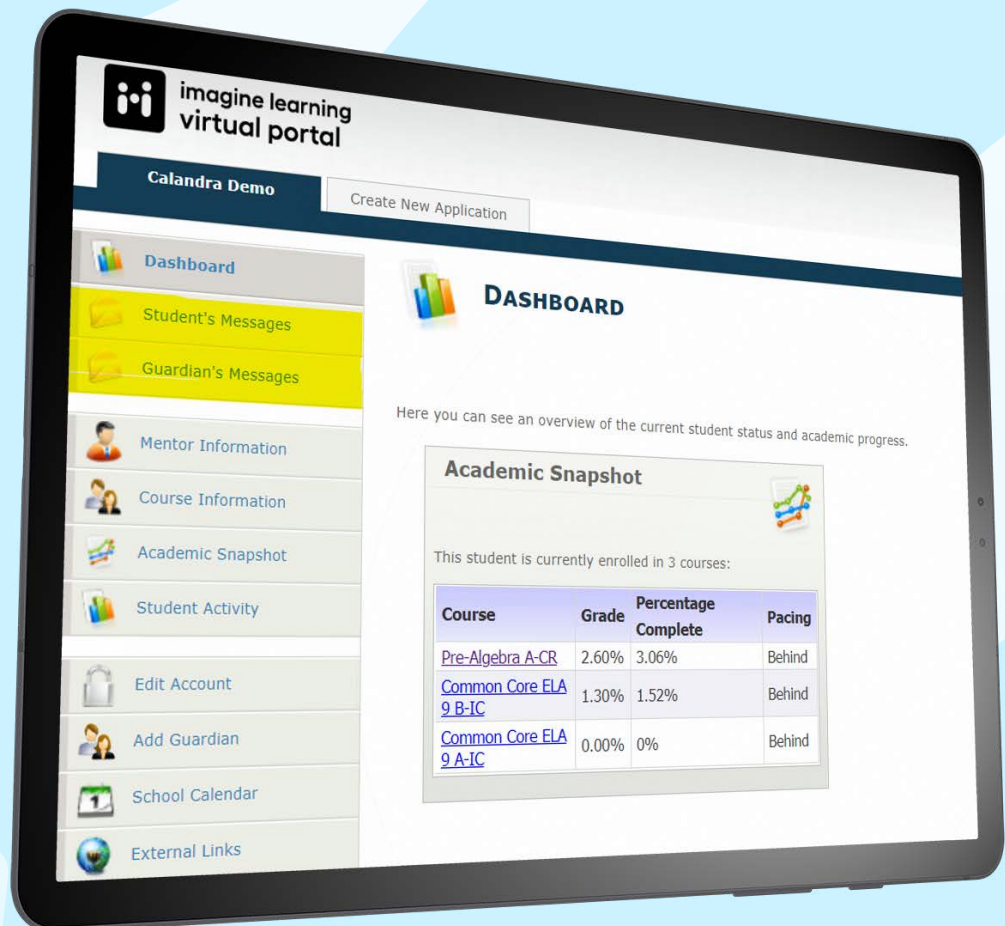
imagine learning
virtual portal

Calandra Demo

Create New Application

Dashboard

Student's Messages

Guardian's Messages

Mentor Information

Course Information

Academic Snapshot

Student Activity

Edit Account

Add Guardian

School Calendar

External Links

DASHBOARD

Here you can see an overview of the current student status and academic progress.

Academic Snapshot

This student is currently enrolled in 3 courses:

| Course | Grade | Percentage Complete | Pacing |
|---|---|---|---|
| Pre-Algebra A-CR | 2.60% | 3.06% | Behind |
| Common Core ELA 9 B-IC | 1.30% | 1.52% | Behind |
| Common Core ELA 9 A-IC | 0.00% | 0% | Behind |